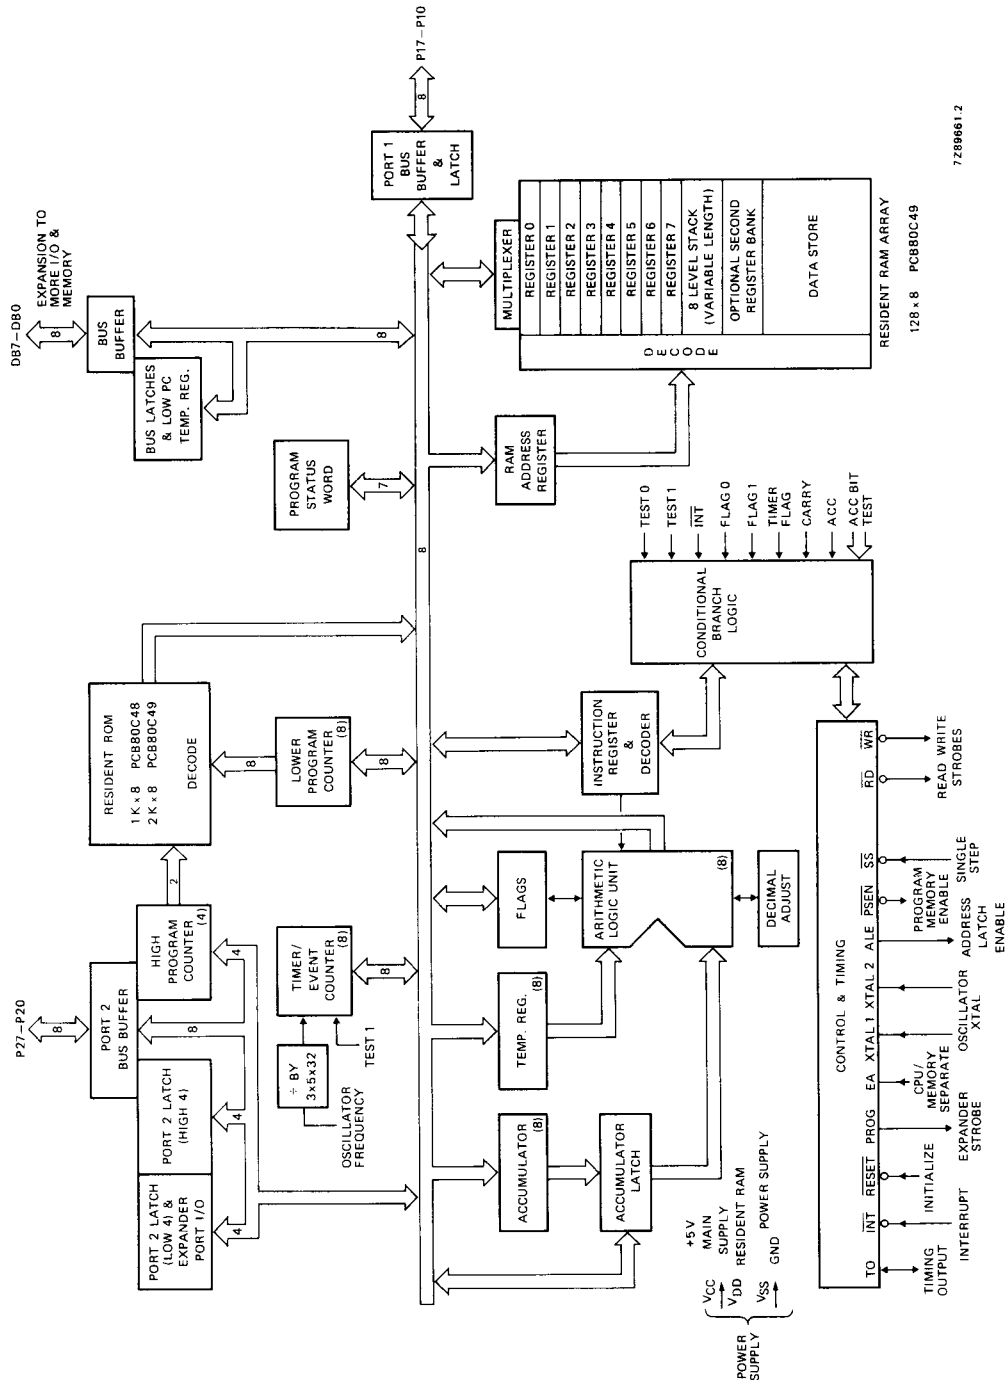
P17–P10

8

PORT 1 BUS BUFFER & LATCH

7Z89661.2

DB7–DB0

EXPANSION TO MORE I/O & MEMORY

8

BUS BUFFER

BUS LATCHES & LOW PC TEMP. REG.

8

MULTIPLEXER

REGISTER 0
REGISTER 1
REGISTER 2
REGISTER 3
REGISTER 4
REGISTER 5
REGISTER 6
REGISTER 7
8 LEVEL STACK (VARIABLE LENGTH)
OPTIONAL SECOND REGISTER BANK
DATA STORE

D E C O D E

RESIDENT RAM ARRAY

128 x 8 PCB80C49

PROGRAM STATUS WORD

7

RAM ADDRESS REGISTER

8

TEST 0
TEST 1
$\overline{INT}$
FLAG 0
FLAG 1
TIMER FLAG
CARRY
ACC
ACC BIT TEST

CONDITIONAL BRANCH LOGIC

RESIDENT ROM

1 K x 8 PCB80C48
2 K x 8 PCB80C49

DECODE

8

LOWER PROGRAM COUNTER (8)

8

INSTRUCTION REGISTER & DECODER

P27–P20

8

PORT 2 BUS BUFFER

2

HIGH PROGRAM COUNTER (4)

4

8

PORT 2 LATCH (HIGH 4)

4

PORT 2 LATCH (LOW 4) & EXPANDER PORT I/O

4

TIMER/ EVENT COUNTER (8)

8

÷ BY 3x5x32

OSCILLATOR FREQUENCY

TEST 1

FLAGS

ARITHMETIC LOGIC UNIT (8)

DECIMAL ADJUST

TEMP. REG. (8)

ACCUMULATOR (8)

ACCUMULATOR LATCH

CONTROL & TIMING

$\overline{WR}$ $\overline{RD}$ READ WRITE STROBES

$\overline{SS}$ SINGLE STEP

$\overline{PSEN}$ PROGRAM MEMORY ENABLE

ALE ADDRESS LATCH ENABLE

XTAL 2 XTAL 1 OSCILLATOR XTAL

EA CPU/ MEMORY SEPARATE

PROG EXPANDER STROBE

$\overline{RESET}$ INITIALIZE

$\overline{INT}$ INTERRUPT

T0 TIMING OUTPUT

POWER SUPPLY

$V_{CC}$ +5 V MAIN SUPPLY
$V_{DD}$ RESIDENT RAM POWER SUPPLY
$V_{SS}$ GND